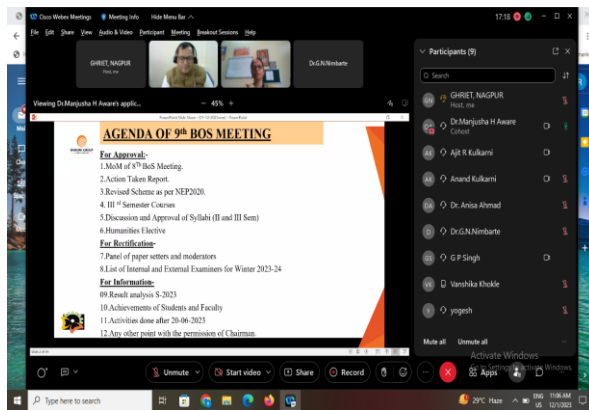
Cisco Webex Meetings Meeting Info Hide Menu Bar
17:18
File Edit Share View Audio & Video Participant Meeting Breakout Sessions Help

GHRIET, NAGPUR
Host, me

Dr.G.N.Nimbarte

Viewing Dr.Manjusha H Aware's applic...
– 45% +

AGENDA OF 9th BOS MEETING

For Approval:-
1.MoM of 8th BoS Meeting.
2.Action Taken Report.
3.Revised Scheme as per NEP2020.
4. III rd Semester Courses
5.Discussion and Approval of Syllabi (II and III Sem)
6.Humanities Elective
For Rectification-
7.Panel of paper setters and moderators
8.List of Internal and External Examiners for Winter 2023-24
For Information-
09.Result analysis S-2023
10.Achievements of Students and Faculty
11.Activities done after 20-06-2023
12.Any other point with the permission of Chairman.

Participants (9)
Search
GHRIET, NAGPUR
Host, me
Dr.Manjusha H Aware
Cohost
Ajit R Kulkarni
Anand Kulkarni
Dr. Anisa Ahmad
Dr.G.N.Nimbarte
G P Singh
Vanshika Khokle
yogesh
Mute all Unmute all

Activate Windows
Go to Settings to activate Windows.

Unmute Start video Share Record Apps

Type here to search
29°C Haze ENG US 11:06 AM 12/1/2023